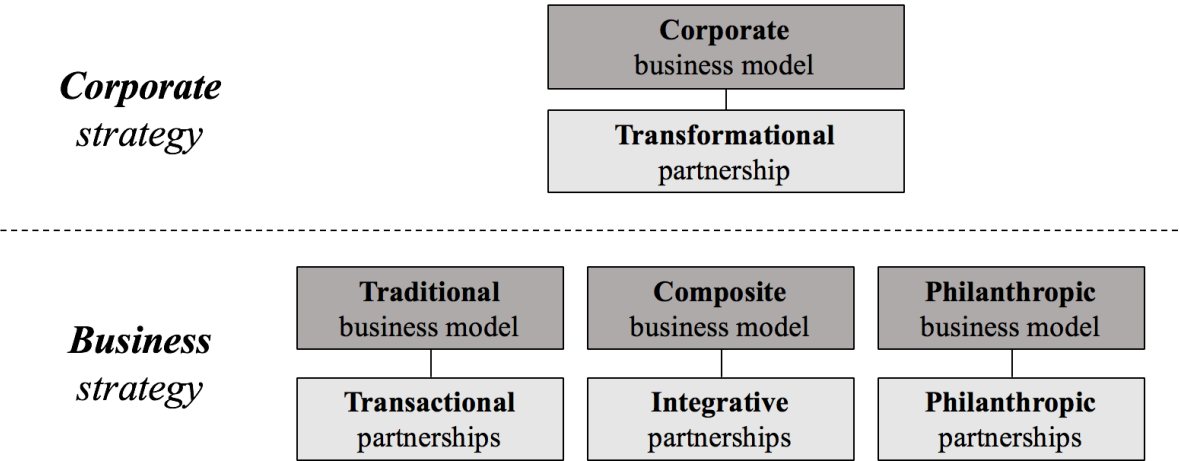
Corporate strategy

Corporate business model

Transformational partnership

Business strategy

Traditional business model

Transactional partnerships

Composite business model

Integrative partnerships

Philanthropic business model

Philanthropic partnerships